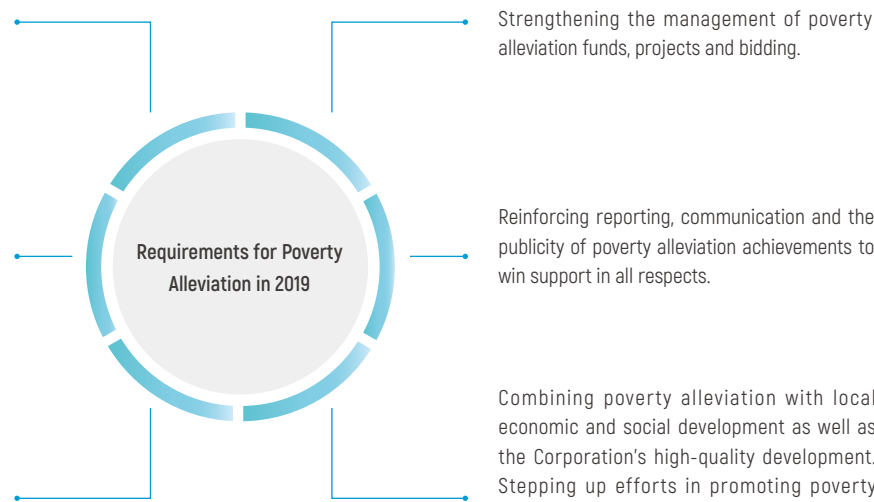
Requirements for Poverty Alleviation in 2019

Strengthening the management of poverty alleviation funds, projects and bidding.

Reinforcing reporting, communication and the publicity of poverty alleviation achievements to win support in all respects.

Combining poverty alleviation with local economic and social development as well as the Corporation's high-quality development. Stepping up efforts in promoting poverty